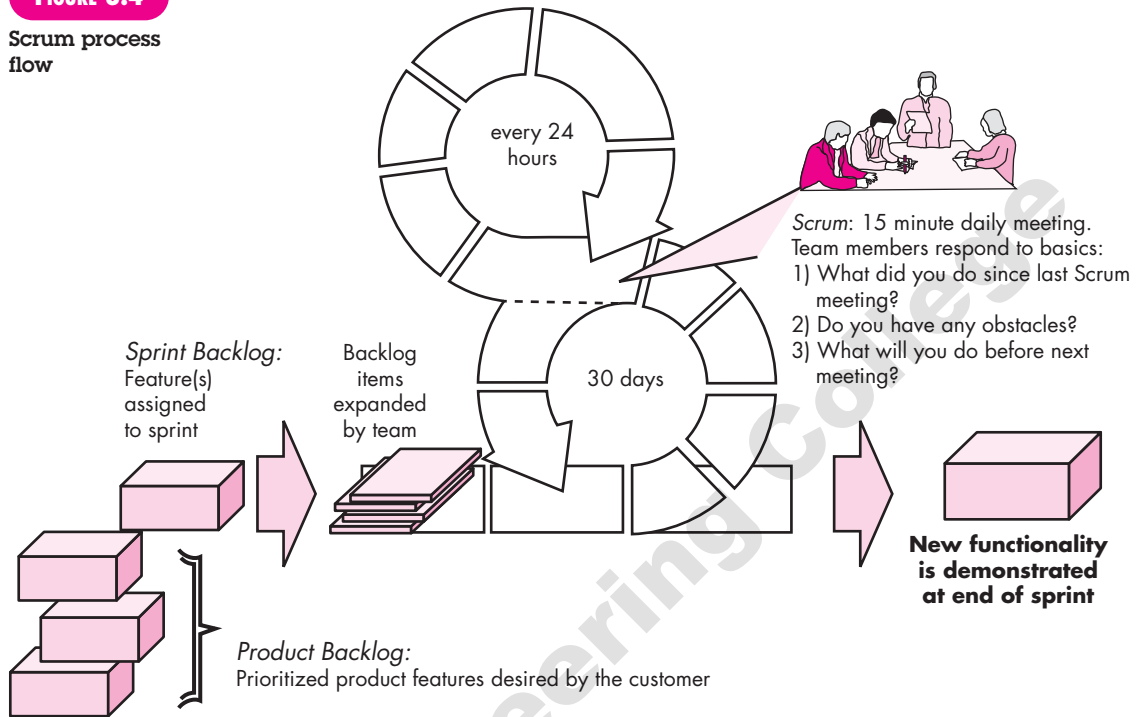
FIGURE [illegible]

Scrum process flow

every 24 hours

Scrum: 15 minute daily meeting. Team members respond to basics:
1) What did you do since last Scrum meeting?
2) Do you have any obstacles?
3) What will you do before next meeting?

Sprint Backlog: Feature(s) assigned to sprint

Backlog items expanded by team

30 days

New functionality is demonstrated at end of sprint

Product Backlog: Prioritized product features desired by the customer

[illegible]eering College